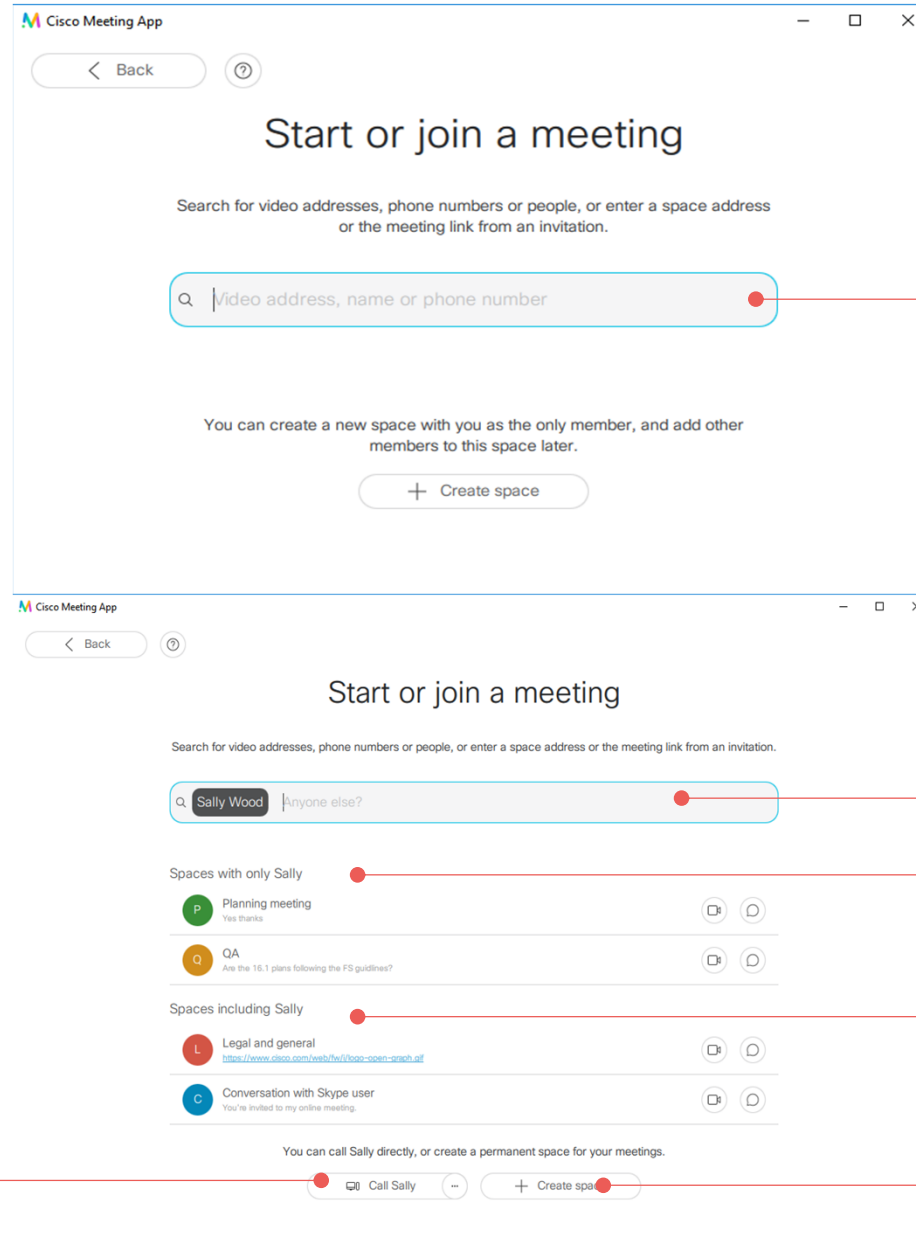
Cisco Meeting App

Back

Start or join a meeting

Search for video addresses, phone numbers or people, or enter a space address or the meeting link from an invitation.

Video address, name or phone number

You can create a new space with you as the only member, and add other members to this space later.

Create space

Cisco Meeting App

Back

Start or join a meeting

Search for video addresses, phone numbers or people, or enter a space address or the meeting link from an invitation.

Sally Wood Anyone else?

Spaces with only Sally

P Planning meeting
Yes thanks

Q QA
Are the 16.1 plans following the FS guidlines?

Spaces including Sally

L Legal and general
https://www.cisco.com/web/fw/i/logo-open-graph.gif

C Conversation with Skype user
You're invited to my online meeting.

You can call Sally directly, or create a permanent space for your meetings.

Call Sally ···

Create spa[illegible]